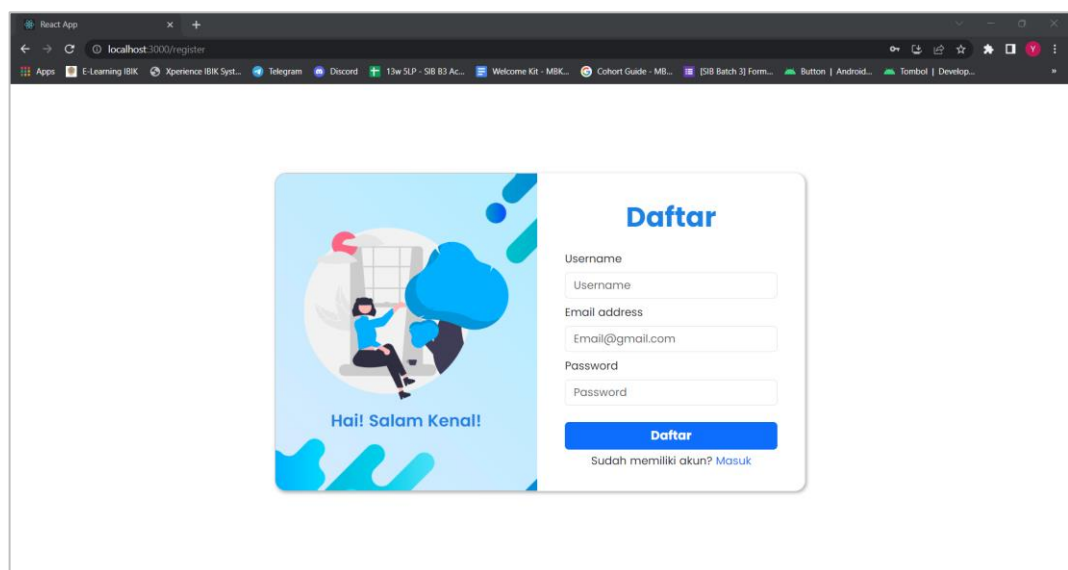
React App

localhost:3000/register

Apps E-Learning IBIK Xperience IBIK Syst... Telegram Discord 13w 5LP - SIB B3 Ac... Welcome Kit - MBK... Cohort Guide - MB... [SIB Batch 3] Form... Button | Android... Tombol | Develop...

Hai! Salam Kenal!

Daftar

Username

Username

Email address

Email@gmail.com

Password

Password

Daftar

Sudah memiliki akun? Masuk